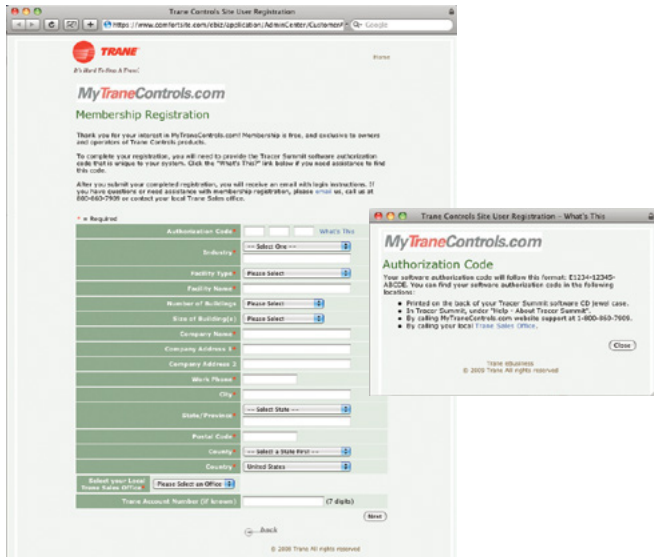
Trane Controls Site User Registration

https://www.comfortsite.com/ebiz/application/AdminCenter/CustomerF

Google

TRANE

It's Hard To Stop A Trane.

Home

MyTraneControls.com

Membership Registration

Thank you for your interest in MyTraneControls.com! Membership is free, and exclusive to owners and operators of Trane Controls products.

To complete your registration, you will need to provide the Tracer Summit software authorization code that is unique to your system. Click the "What's This?" link below if you need assistance to find this code.

After you submit your completed registration, you will receive an email with login instructions. If you have questions or need assistance with membership registration, please email us, call us at 800-860-7909 or contact your local Trane Sales office.

* = Required

| | |
|---|---|
| Authorization Code * | What's This |
| Industry * | -- Select One -- |
| Facility Type * | Please Select |
| Facility Name * | |
| Number of Buildings * | Please Select |
| Size of Building(s) * | Please Select |
| Company Name * | |
| Company Address 1 * | |
| Company Address 2 | |
| Work Phone * | |
| City * | |
| State/Province * | -- Select State -- |
| Postal Code * | |
| County * | -- Select a State First -- |
| Country * | United States |
| Select your Local Trane Sales Office * | Please Select an Office |
| Trane Account Number (if known) | (7 digits) |

Next

Back

© 2009 Trane All rights reserved

Trane Controls Site User Registration - What's This

MyTraneControls.com

Authorization Code

Your software authorization code will follow this format: E1234-12345-ABCDE. You can find your software authorization code in the following locations:

• Printed on the back of your Tracer Summit software CD jewel case.
• In Tracer Summit, under "Help - About Tracer Summit".
• By calling MyTraneControls.com website support at 1-800-860-7909.
• By calling your local Trane Sales Office.

Close

Trane eBusiness
© 2009 Trane All rights reserved